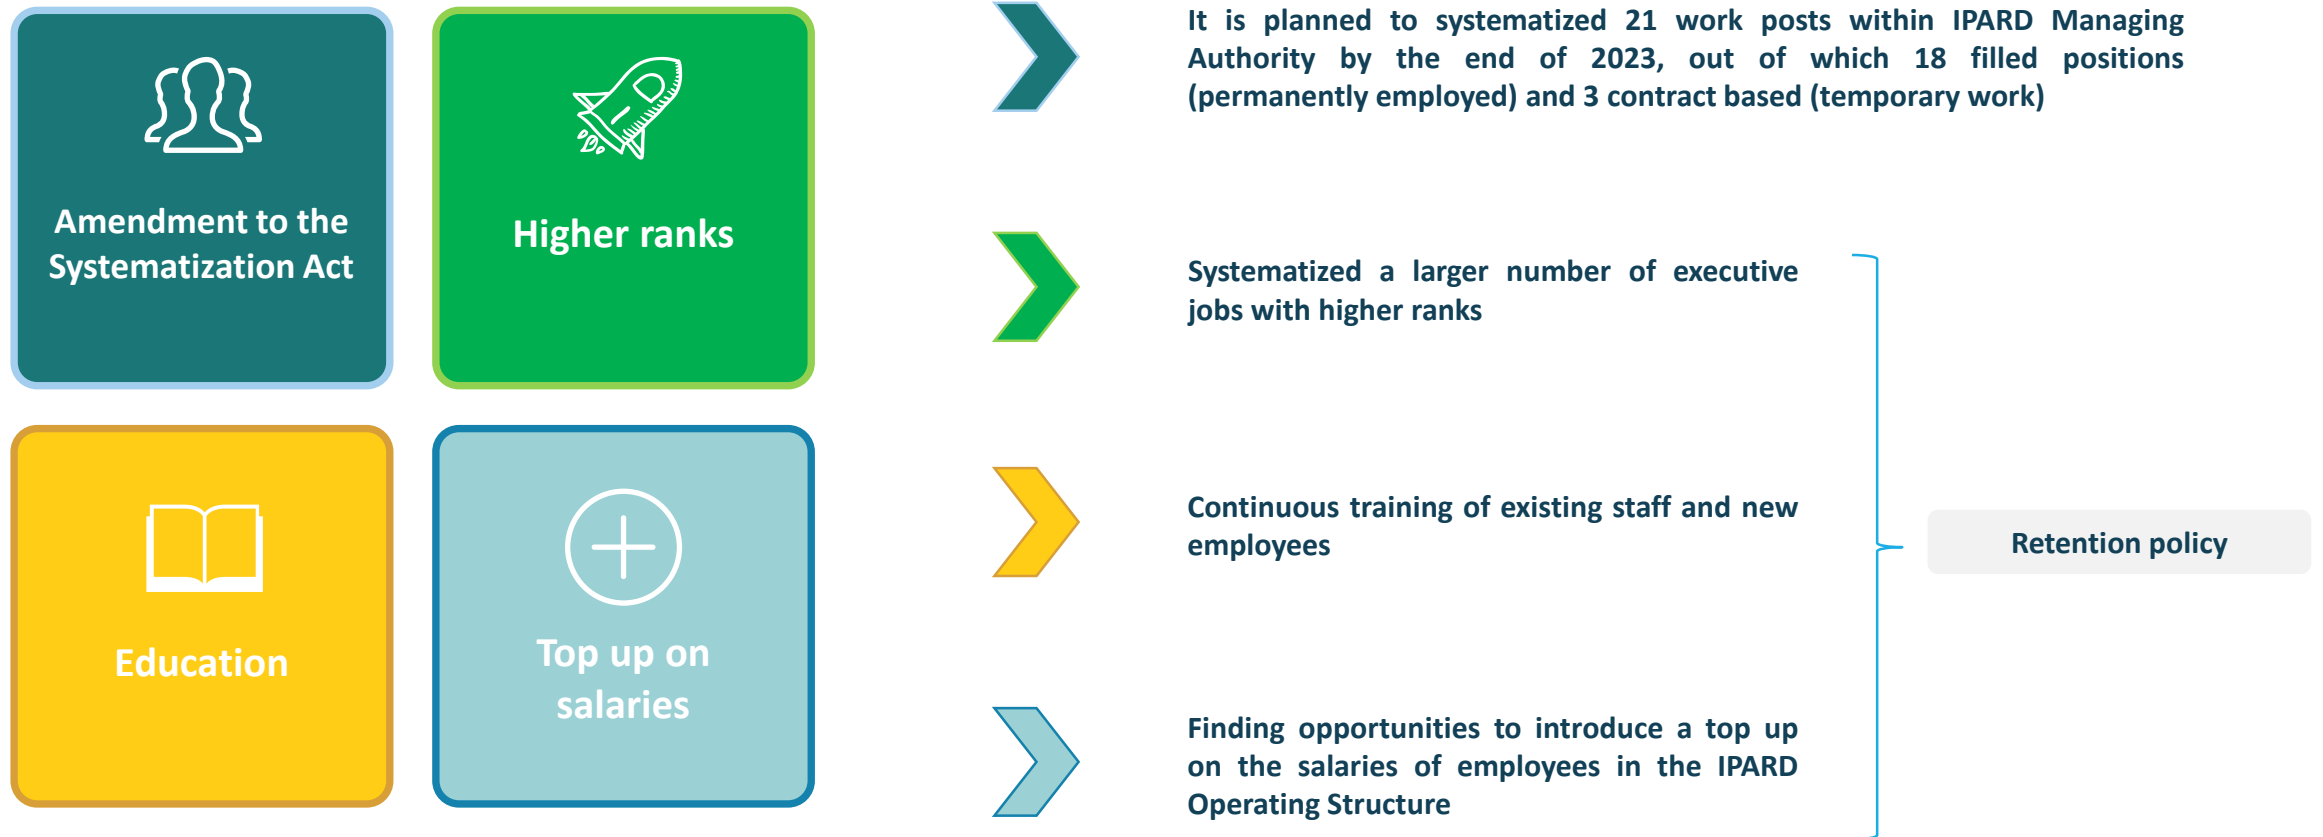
Amendment to the Systematization Act

Higher ranks

Education

Top up on salaries

It is planned to systematized 21 work posts within IPARD Managing Authority by the end of 2023, out of which 18 filled positions (permanently employed) and 3 contract based (temporary work)

Systematized a larger number of executive jobs with higher ranks

Continuous training of existing staff and new employees

Finding opportunities to introduce a top up on the salaries of employees in the IPARD Operating Structure

Retention policy